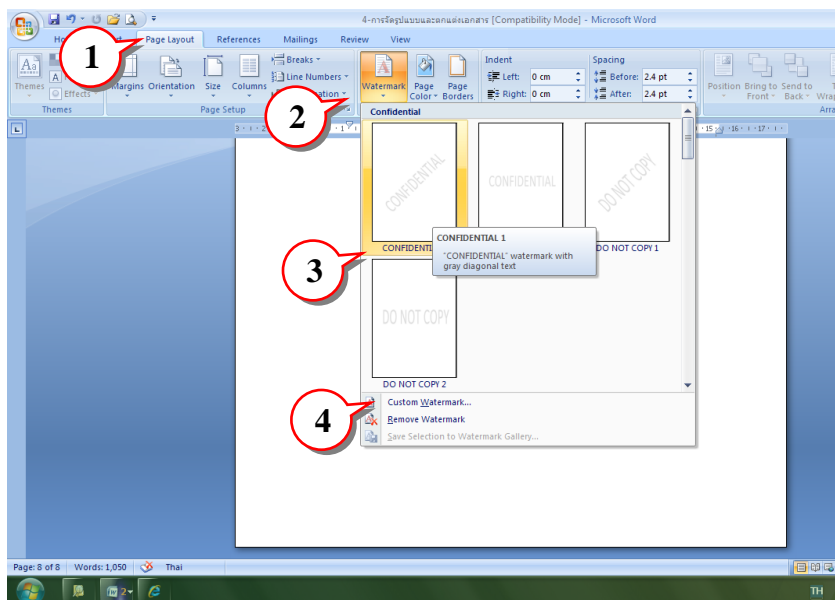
4-การจัดรูปแบบและตกแต่งเอกสาร [Compatibility Mode] - Microsoft Word

1
Page Layout
References
Mailings
Review
View

Themes
Effects
Themes
Margins
Orientation
Size
Columns
Breaks
Line Numbers
Page Setup
2
Watermark
Page Color
Page Borders
Indent
Left: 0 cm
Right: 0 cm
Spacing
Before: 2.4 pt
After: 2.4 pt
Position
Bring to Front
Send to Back

Confidential
CONFIDENTIAL
CONFIDENTIAL
DO NOT COPY
CONFIDENTIAL 1
CONFIDENTIAL 1
"CONFIDENTIAL" watermark with gray diagonal text
DO NOT COPY 1
3
DO NOT COPY
DO NOT COPY 2
4
Custom Watermark...
Remove Watermark
Save Selection to Watermark Gallery...

Page: 8 of 8
Words: 1,050
Thai
TH